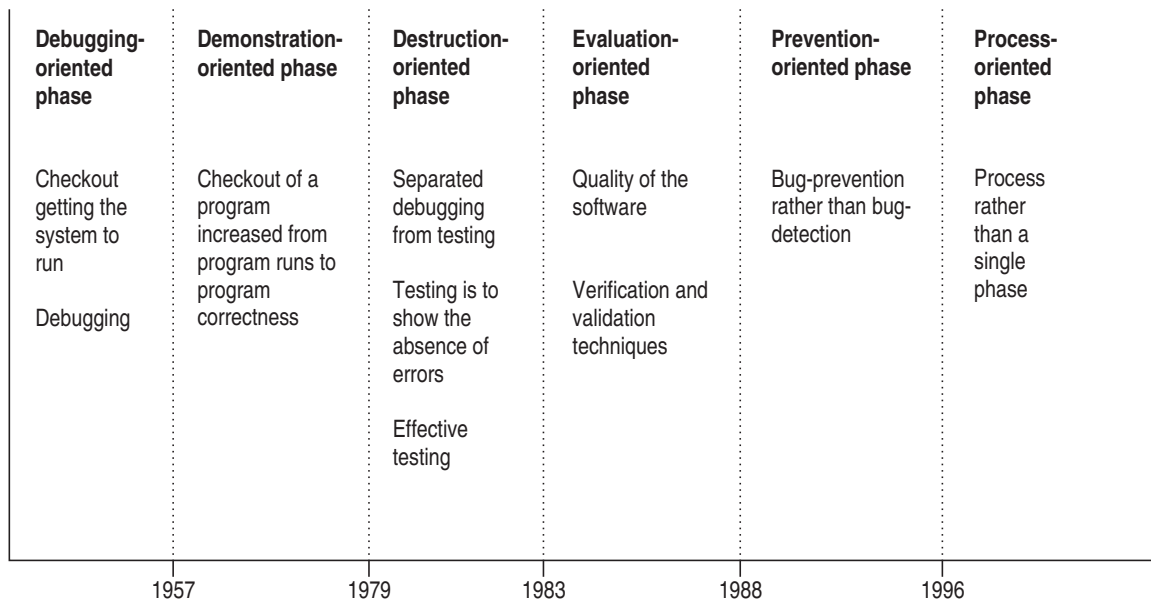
Debugging-oriented phase

Checkout getting the system to run

Debugging

Demonstration-oriented phase

Checkout of a program increased from program runs to program correctness

Destruction-oriented phase

Separated debugging from testing

Testing is to show the absence of errors

Effective testing

Evaluation-oriented phase

Quality of the software

Verification and validation techniques

Prevention-oriented phase

Bug-prevention rather than bug-detection

Process-oriented phase

Process rather than a single phase

1957 1979 1983 1988 1996